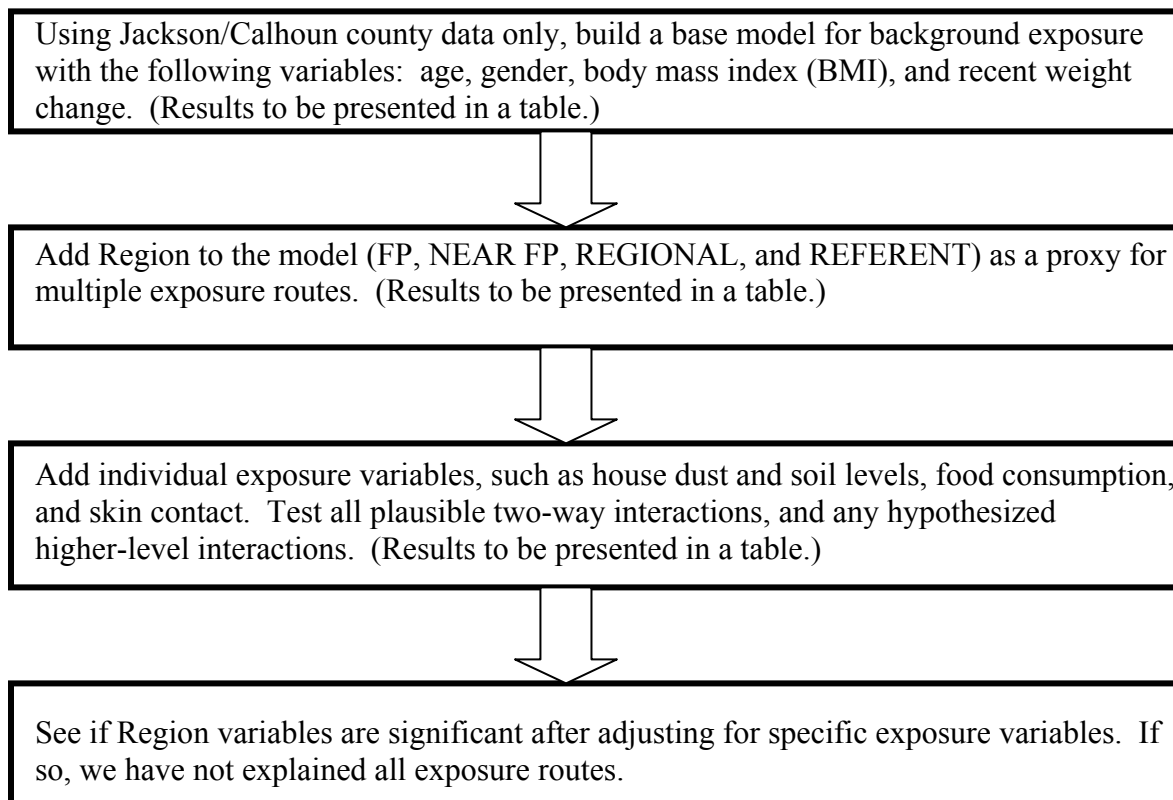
Using Jackson/Calhoun county data only, build a base model for background exposure with the following variables: age, gender, body mass index (BMI), and recent weight change. (Results to be presented in a table.)

Add Region to the model (FP, NEAR FP, REGIONAL, and REFERENT) as a proxy for multiple exposure routes. (Results to be presented in a table.)

Add individual exposure variables, such as house dust and soil levels, food consumption, and skin contact. Test all plausible two-way interactions, and any hypothesized higher-level interactions. (Results to be presented in a table.)

See if Region variables are significant after adjusting for specific exposure variables. If so, we have not explained all exposure routes.